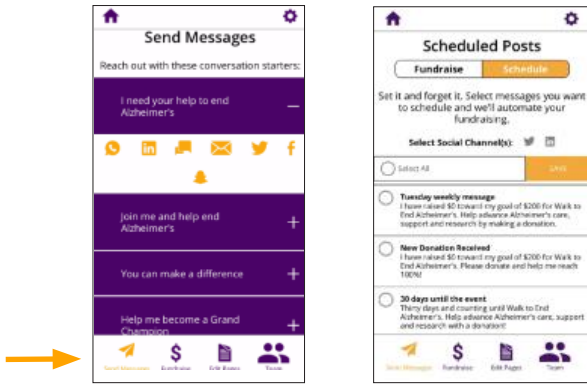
Send Messages

Reach out with these conversation starters:

I need your help to end Alzheimer's –

Join me and help end Alzheimer's +

You can make a difference +

Help me become a Grand Champion +

Send Messages Fundraise Edit Pages Team

Scheduled Posts

Fundraise Schedule

Set it and forget it. Select messages you want to schedule and we'll automate your fundraising.

Select Social Channel(s):

Select All SAVE

Tuesday weekly message
I have raised $0 toward my goal of $200 for Walk to End Alzheimer's. Help advance Alzheimer's care, support and research by making a donation.

New Donation Received
I have raised $0 toward my goal of $200 for Walk to End Alzheimer's. Please donate and help me reach 100%!

30 days until the event
Thirty days and counting until Walk to End Alzheimer's. Help advance Alzheimer's care, support and research with a donation!

Send Messages Fundraise Edit Pages Team